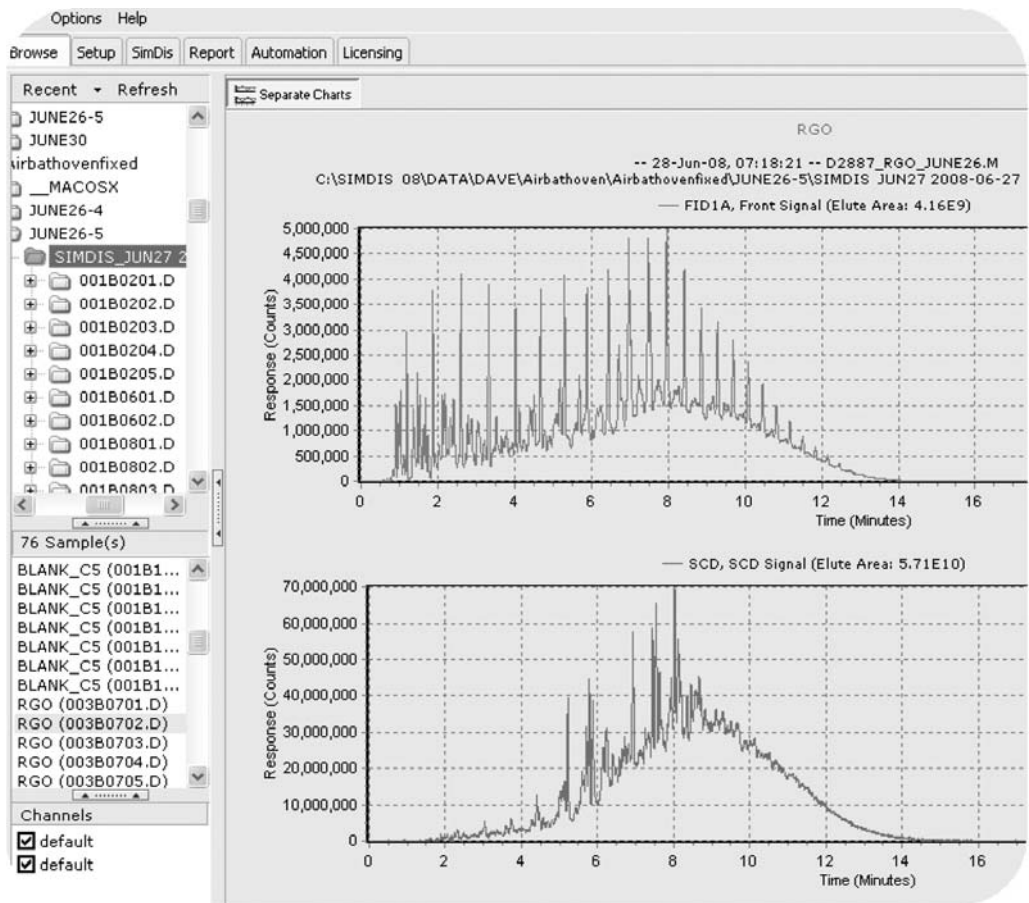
Options Help

Browse | Setup | SimDis | Report | Automation | Licensing

Recent ▾ Refresh

JUNE26-5
JUNE30
irbathovenfixed
__MACOSX
JUNE26-4
JUNE26-5
SIMDIS_JUN27 2
001B0201.D
001B0202.D
001B0203.D
001B0204.D
001B0205.D
001B0601.D
001B0602.D
001B0801.D
001B0802.D
001B0803.D

76 Sample(s)

BLANK_C5 (001B1...
BLANK_C5 (001B1...
BLANK_C5 (001B1...
BLANK_C5 (001B1...
BLANK_C5 (001B1...
BLANK_C5 (001B1...
BLANK_C5 (001B1...
RGO (003B0701.D)
RGO (003B0702.D)
RGO (003B0703.D)
RGO (003B0704.D)
RGO (003B0705.D)

Channels
☑ default
☑ default

Separate Charts

RGO

-- 28-Jun-08, 07:18:21 -- D2887_RGO_JUNE26.M
C:\SIMDIS 08\DATA\DAVE\Airbathoven\Airbathovenfixed\JUNE26-5\SIMDIS JUN27 2008-06-27

— FID1A, Front Signal (Elute Area: 4.16E9)

Response (Counts)
5,000,000
4,500,000
4,000,000
3,500,000
3,000,000
2,500,000
2,000,000
1,500,000
1,000,000
500,000
0
0 2 4 6 8 10 12 14 16
Time (Minutes)

— SCD, SCD Signal (Elute Area: 5.71E10)

Response (Counts)
70,000,000
60,000,000
50,000,000
40,000,000
30,000,000
20,000,000
10,000,000
0
0 2 4 6 8 10 12 14 16
Time (Minutes)